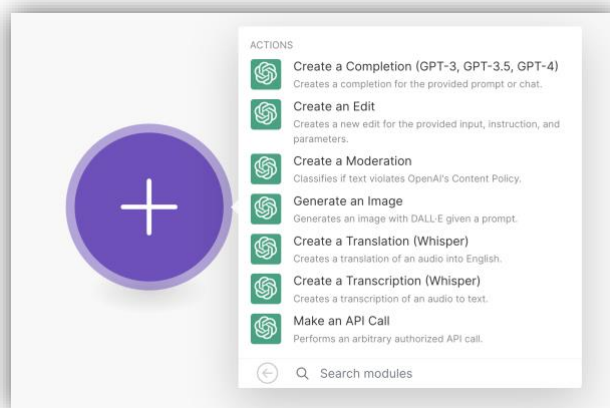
ACTIONS

Create a Completion (GPT-3, GPT-3.5, GPT-4)
Creates a completion for the provided prompt or chat.

Create an Edit
Creates a new edit for the provided input, instruction, and parameters.

Create a Moderation
Classifies if text violates OpenAI's Content Policy.

Generate an Image
Generates an image with DALL-E given a prompt.

Create a Translation (Whisper)
Creates a translation of an audio into English.

Create a Transcription (Whisper)
Creates a transcription of an audio to text.

Make an API Call
Performs an arbitrary authorized API call.

Search modules